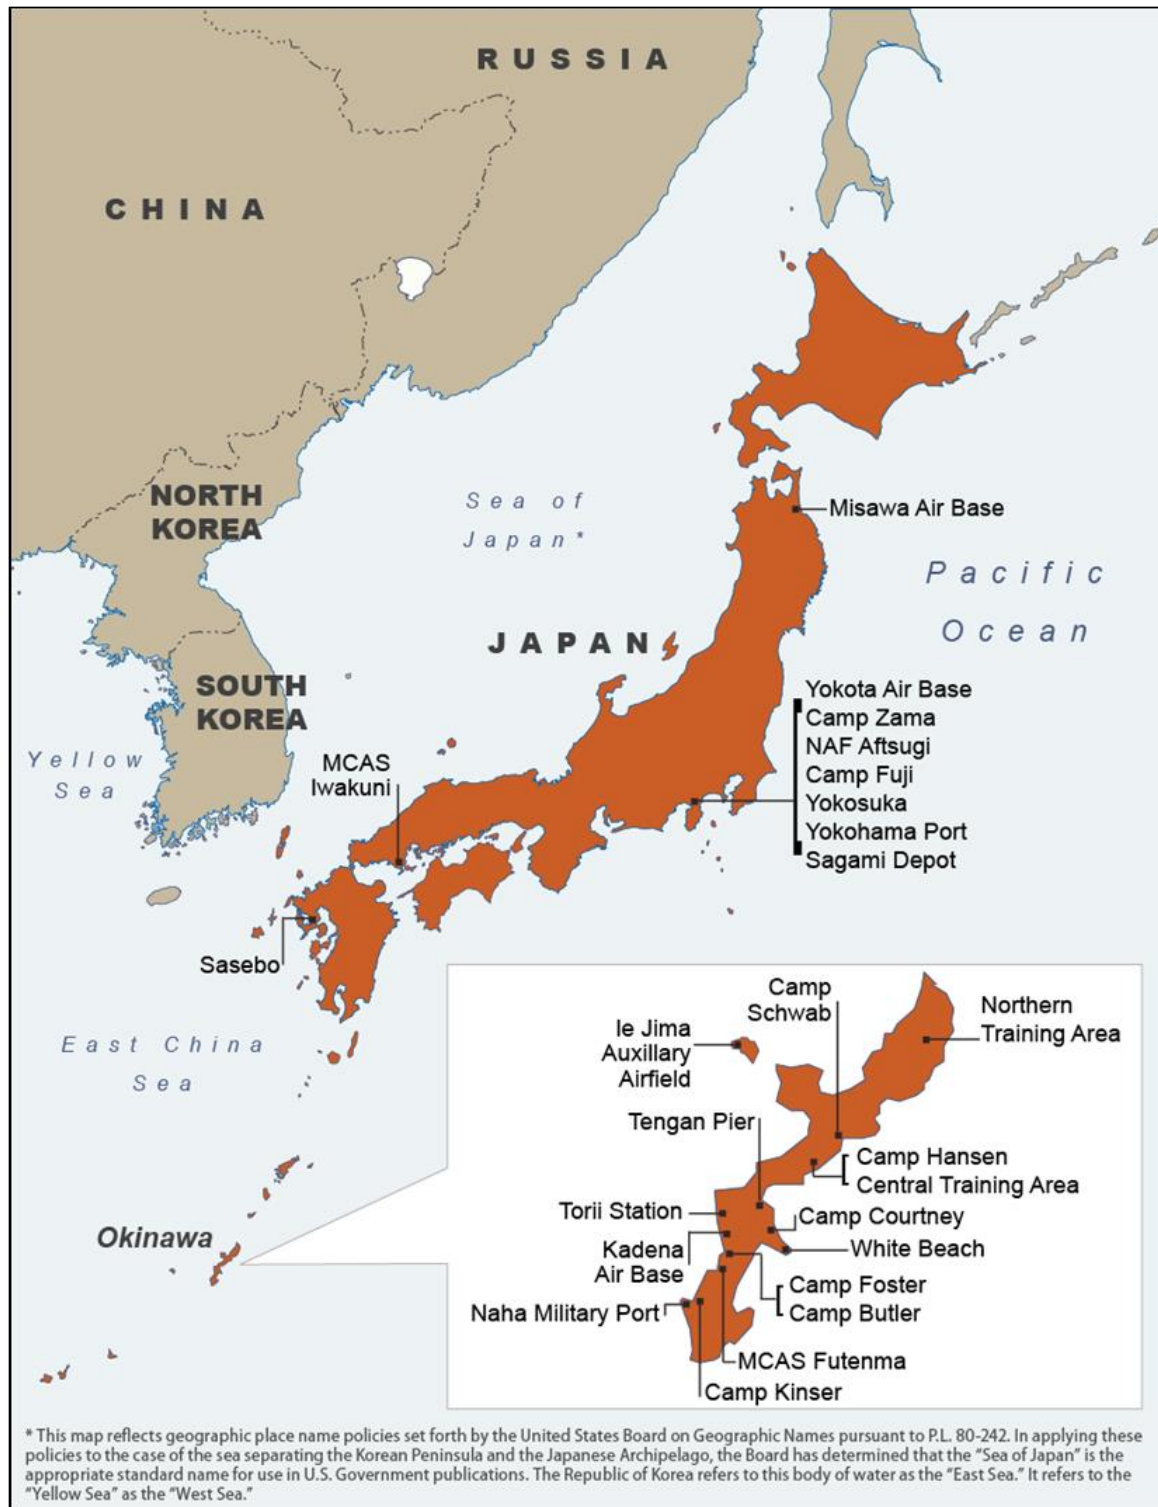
RUSSIA

CHINA

NORTH KOREA

Sea of Japan*

Misawa Air Base

Pacific Ocean

JAPAN

SOUTH KOREA

Yokota Air Base
Camp Zama
NAF Aftsugi
Camp Fuji
Yokosuka
Yokohama Port
Sagami Depot

Yellow Sea

MCAS Iwakuni

Sasebo

East China Sea

Okinawa

Camp Schwab

Northern Training Area

Ie Jima Auxillary Airfield

Tengan Pier

Camp Hansen
Central Training Area

Torii Station

Camp Courtney

Kadena Air Base

White Beach

Camp Foster
Camp Butler

Naha Military Port

MCAS Futenma

Camp Kinser

* This map reflects geographic place name policies set forth by the United States Board on Geographic Names pursuant to P.L. 80-242. In applying these policies to the case of the sea separating the Korean Peninsula and the Japanese Archipelago, the Board has determined that the "Sea of Japan" is the appropriate standard name for use in U.S. Government publications. The Republic of Korea refers to this body of water as the "East Sea." It refers to the "Yellow Sea" as the "West Sea."